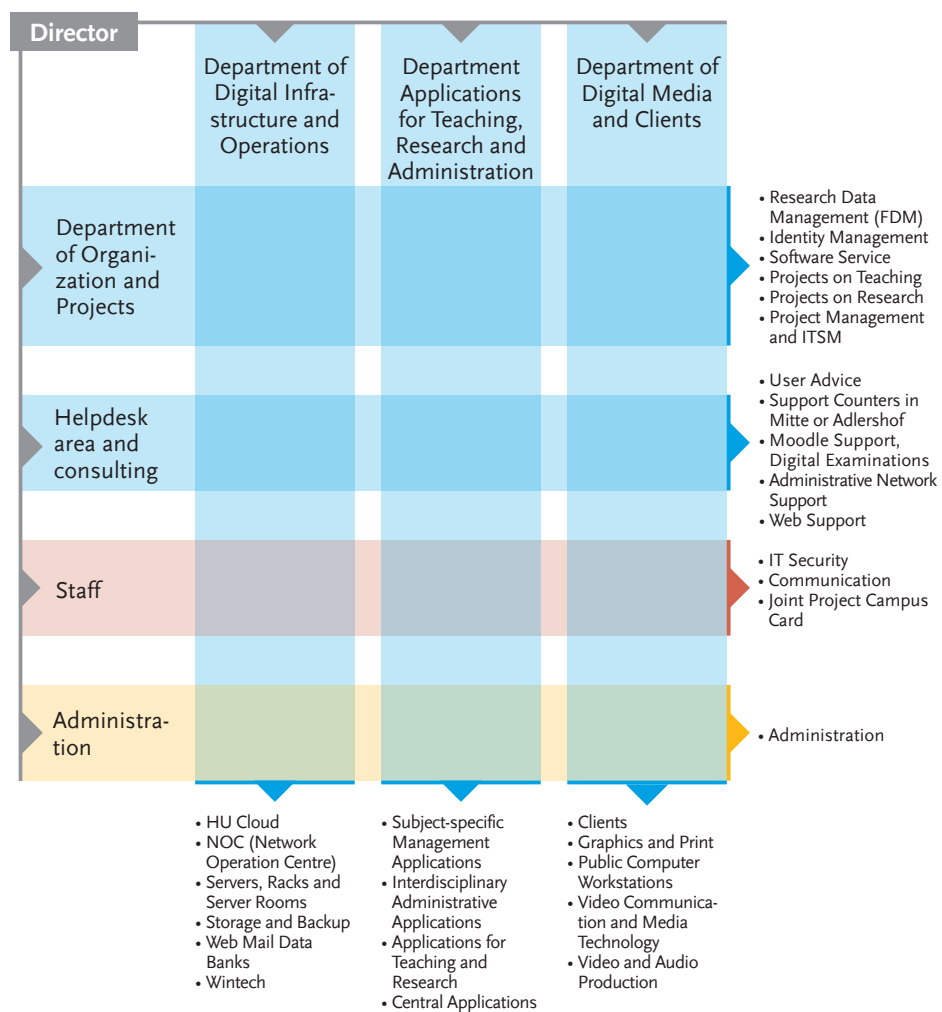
Director

Department of Digital Infrastructure and Operations

Department Applications for Teaching, Research and Administration

Department of Digital Media and Clients

Department of Organization and Projects

- Research Data Management (FDM)
- Identity Management
- Software Service
- Projects on Teaching
- Projects on Research
- Project Management and ITSM

Helpdesk area and consulting

- User Advice
- Support Counters in Mitte or Adlershof
- Moodle Support, Digital Examinations
- Administrative Network Support
- Web Support

Staff

- IT Security
- Communication
- Joint Project Campus Card

Administration

- Administration

- HU Cloud
- NOC (Network Operation Centre)
- Servers, Racks and Server Rooms
- Storage and Backup
- Web Mail Data Banks
- Wintech

- Subject-specific Management Applications
- Interdisciplinary Administrative Applications
- Applications for Teaching and Research
- Central Applications

- Clients
- Graphics and Print
- Public Computer Workstations
- Video Communication and Media Technology
- Video and Audio Production